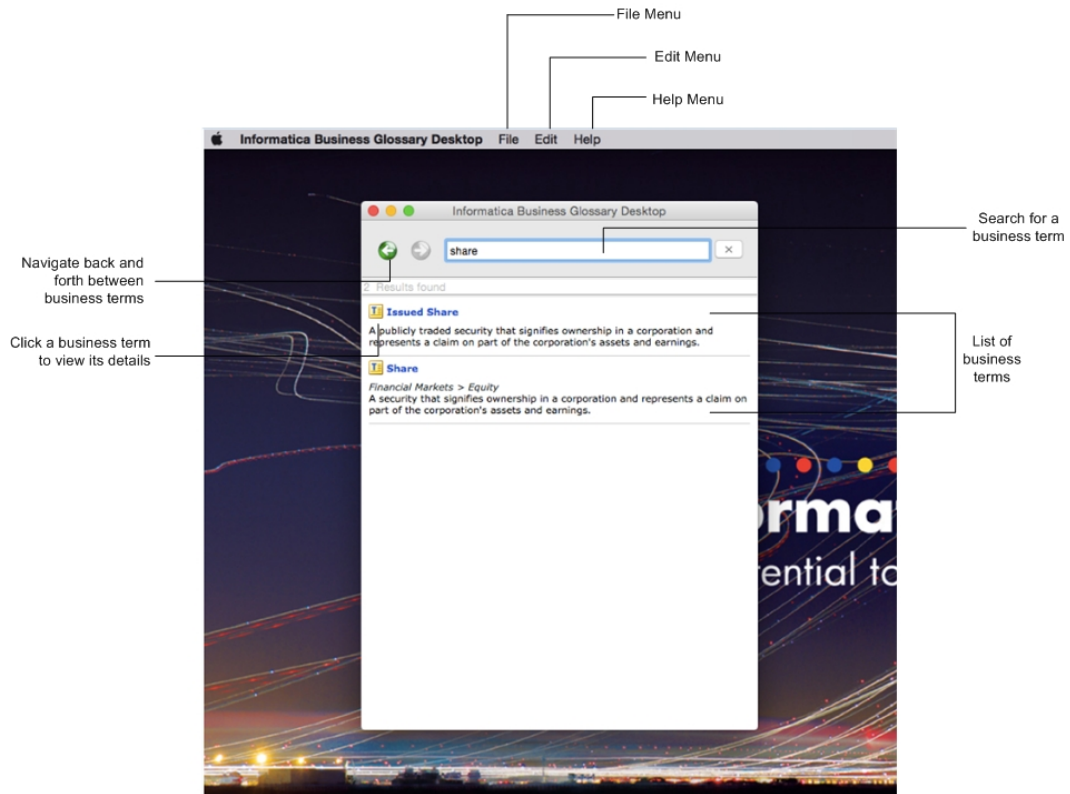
File Menu

Edit Menu

Help Menu

Informatica Business Glossary Desktop File Edit Help

Informatica Business Glossary Desktop

Search for a business term

share

×

Navigate back and forth between business terms

2 Results found

T Issued Share

A publicly traded security that signifies ownership in a corporation and represents a claim on part of the corporation's assets and earnings.

Click a business term to view its details

List of business terms

T Share

Financial Markets > Equity

A security that signifies ownership in a corporation and represents a claim on part of the corporation's assets and earnings.

rma

ential to